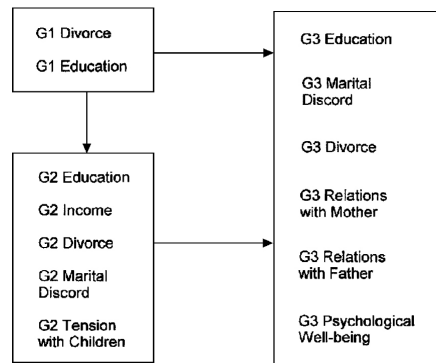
G1 Divorce

G1 Education

G2 Education

G2 Income

G2 Divorce

G2 Marital Discord

G2 Tension with Children

G3 Education

G3 Marital Discord

G3 Divorce

G3 Relations with Mother

G3 Relations with Father

G3 Psychological Well-being